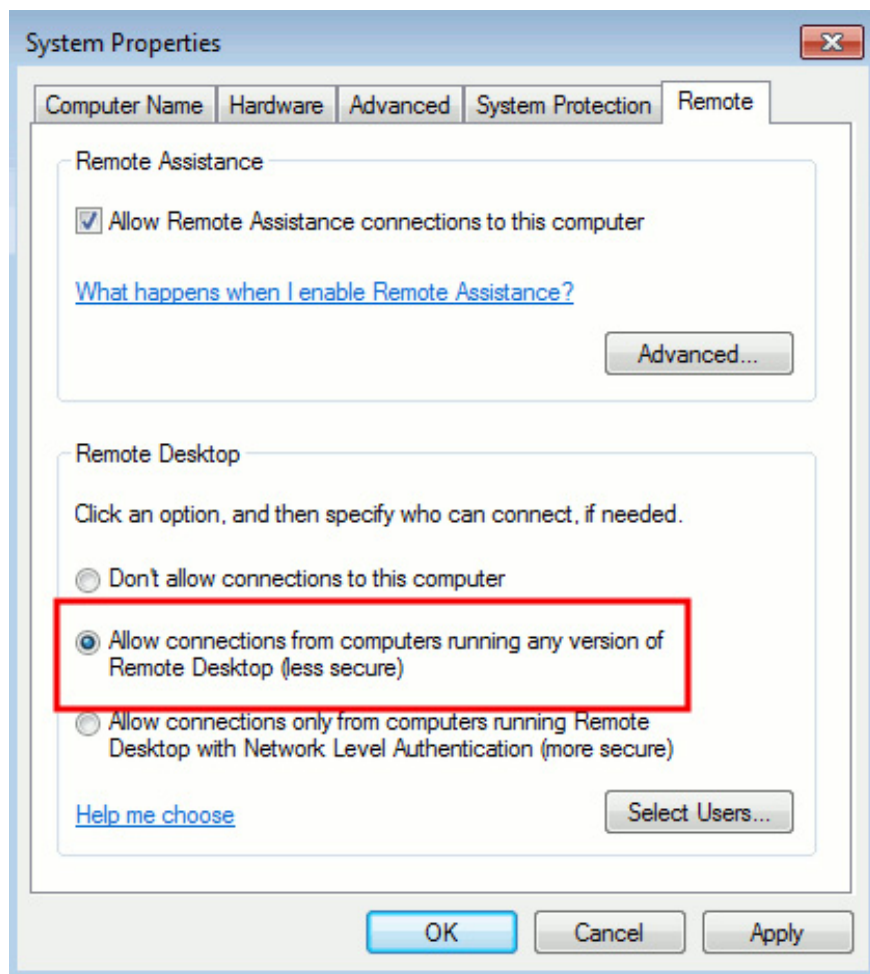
System Properties

Computer Name | Hardware | Advanced | System Protection | Remote

Remote Assistance

Allow Remote Assistance connections to this computer

What happens when I enable Remote Assistance?

Advanced...

Remote Desktop

Click an option, and then specify who can connect, if needed.

Don't allow connections to this computer

Allow connections from computers running any version of Remote Desktop (less secure)

Allow connections only from computers running Remote Desktop with Network Level Authentication (more secure)

Help me choose

Select Users...

OK

Cancel

Apply